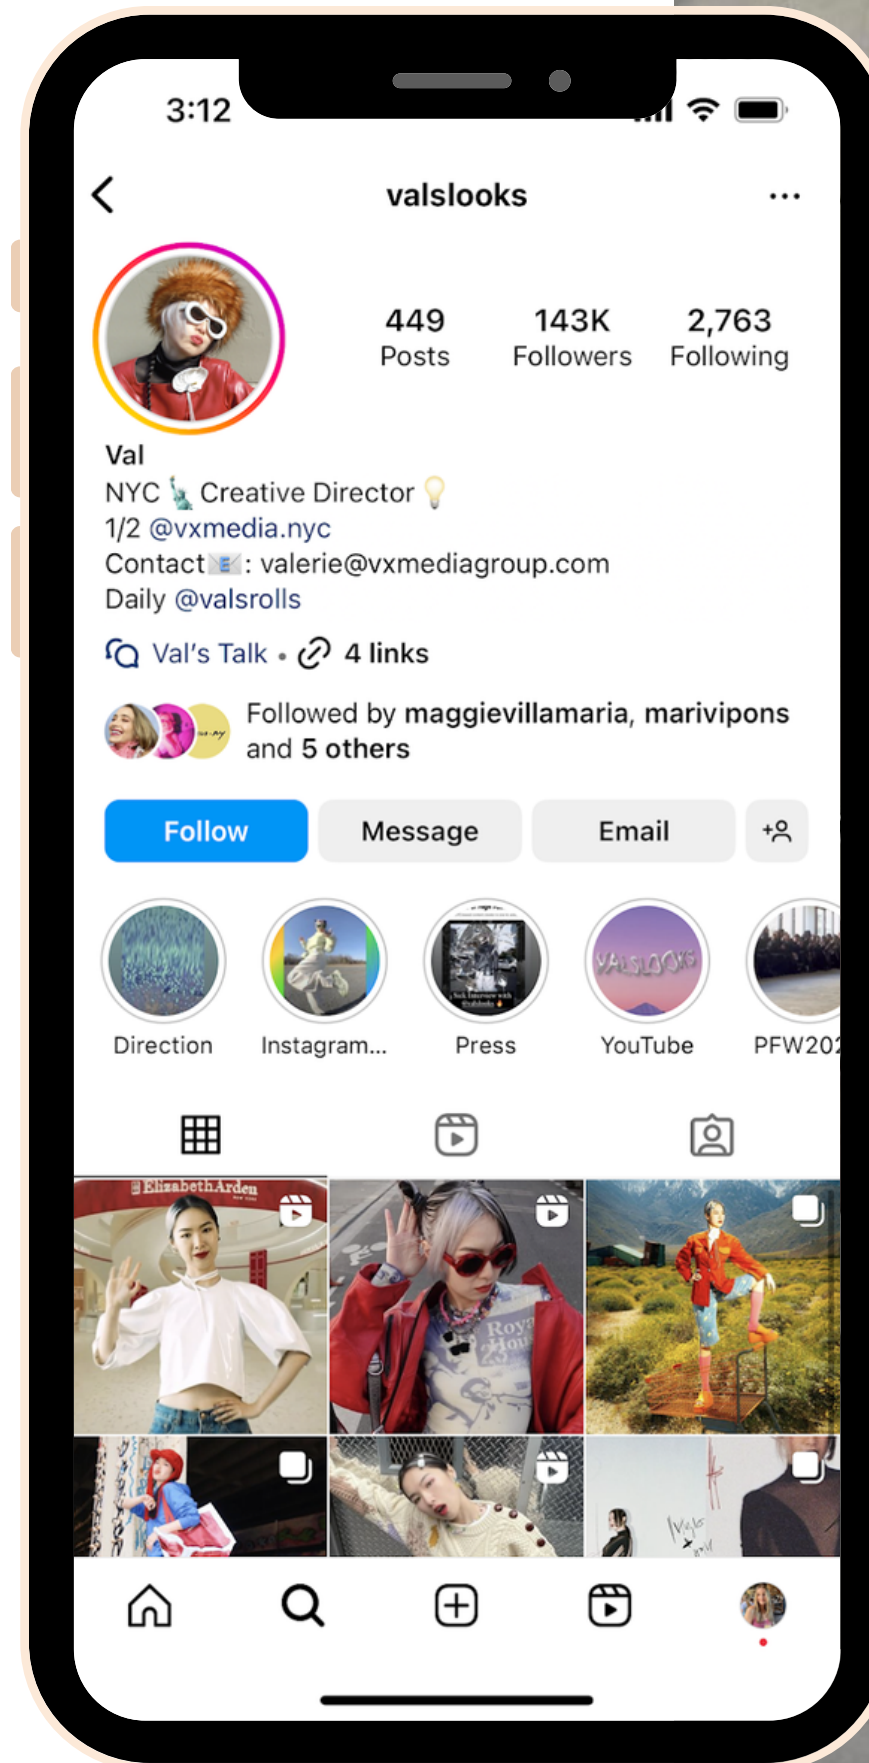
3:12

valslooks

449
Posts

143K
Followers

2,763
Following

Val
NYC 🗽 Creative Director 💡
1/2 @vxmedia.nyc
Contact📧: valerie@vxmediagroup.com
Daily @valsrolls

Val's Talk • 4 links

Followed by maggievillamaria, marivipons and 5 others

Follow
Message
Email

Direction
Instagram...
Press
YouTube
PFW202

ElizabethArden
VALSLOOKS